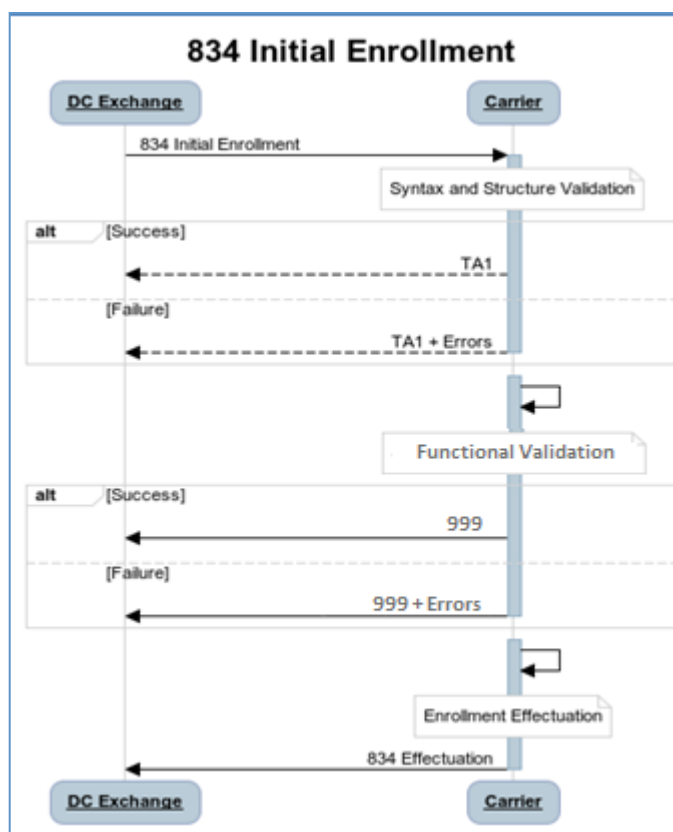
834 Initial Enrollment

DC Exchange

Carrier

834 Initial Enrollment

Syntax and Structure Validation

alt [Success]

TA1

[Failure]

TA1 + Errors

Functional Validation

alt [Success]

999

[Failure]

999 + Errors

Enrollment Effectuation

834 Effectuation

DC Exchange

Carrier